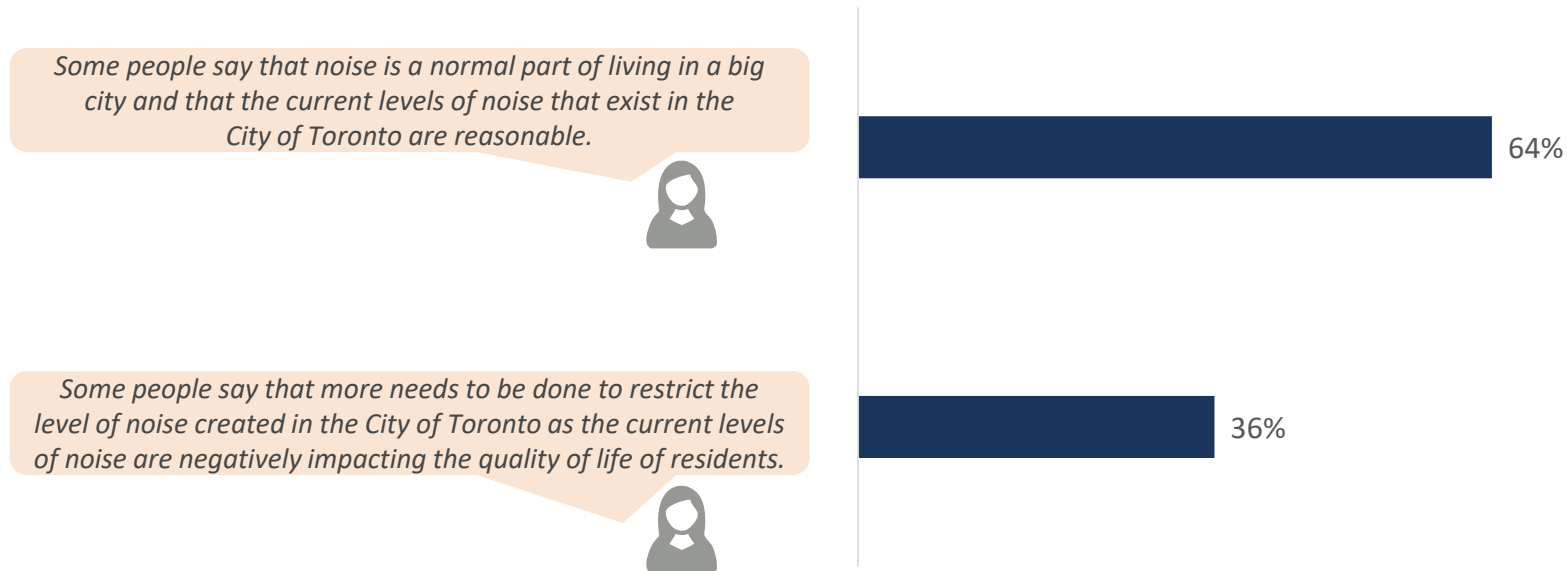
Some people say that noise is a normal part of living in a big city and that the current levels of noise that exist in the City of Toronto are reasonable.

64%

Some people say that more needs to be done to restrict the level of noise created in the City of Toronto as the current levels of noise are negatively impacting the quality of life of residents.

36%